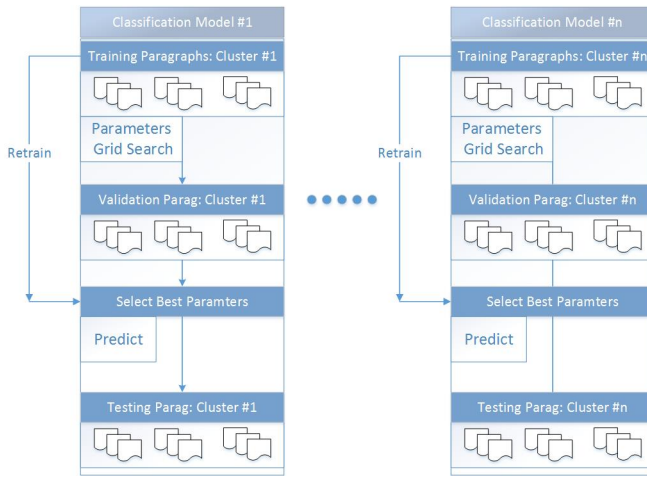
Classification Model #1

Training Paragraphs: Cluster #1

Parameters Grid Search

Retrain

Validation Parag: Cluster #1

Select Best Paramters

Predict

Testing Parag: Cluster #1

Classification Model #n

Training Paragraphs: Cluster #n

Parameters Grid Search

Retrain

Validation Parag: Cluster #n

Select Best Paramters

Predict

Testing Parag: Cluster #n